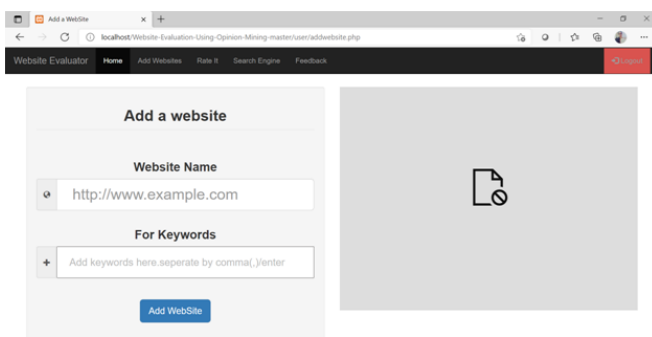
Add a WebSite
localhost/Website-Evaluation-Using-Opinion-Mining-master/user/addwebsite.php
Website Evaluator
Home
Add Websites
Rate It
Search Engine
Feedback
Logout

Add a website

Website Name

http://www.example.com

For Keywords

Add keywords here.seperate by comma(,)/enter

Add WebSite